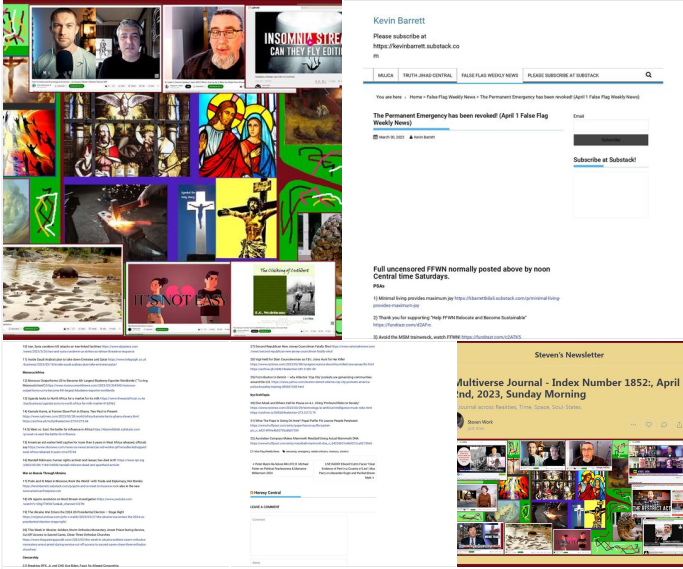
INSOMNIA STREAM
CAN THEY FLY EDITION

IT'S NOT EASY

The Crucifixion of Catholicism

Kevin Barrett

Please subscribe at https://kevinbarrett.substack.com

MUJCA | TRUTH JIHAD CENTRAL | FALSE FLAG WEEKLY NEWS | PLEASE SUBSCRIBE AT SUBSTACK

You are here › Home › False Flag Weekly News › The Permanent Emergency has been revoked! (April 1 False Flag Weekly News)

The Permanent Emergency has been revoked! (April 1 False Flag Weekly News)

March 30, 2023 Kevin Barrett

Email

Subscribe

Subscribe at Substack!

Full uncensored FFWN normally posted above by noon Central time Saturdays.

PSAs

1) Minimal living provides maximum joy https://kbarrett8ab5.substack.com/p/minimal-living-provides-maximum-joy

2) Thank you for supporting "Help FFWN Relocate and Become Sustainable" https://fundrazr.com/d2APc

3) Avoid the MSM trainwreck, watch FFWN! https://fundrazr.com/c2A7K5

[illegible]

Steven's Newsletter

Multiverse Journal - Index Number 1852:, April 2nd, 2023, Sunday Morning

Journal across Realities, Time, Space, Soul States

Steven Work